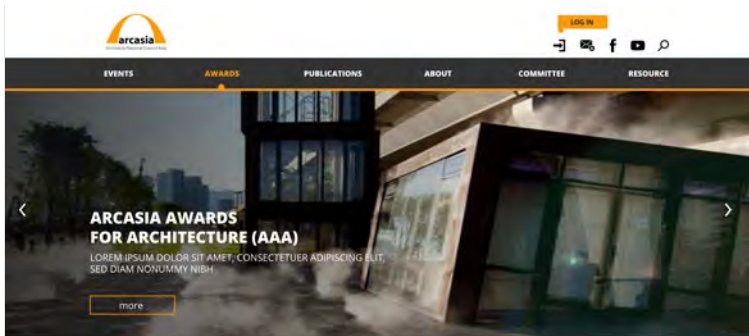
arcasia
Architects Regional Council Asia

LOG IN

EVENTS
AWARDS
PUBLICATIONS
ABOUT
COMMITTEE
RESOURCE

ARCASIA AWARDS FOR ARCHITECTURE (AAA)

LOREM IPSUM DOLOR SIT AMET, CONSECTETUER ADIPISCING ELIT, SED DIAM NONUMMY NIBH

more